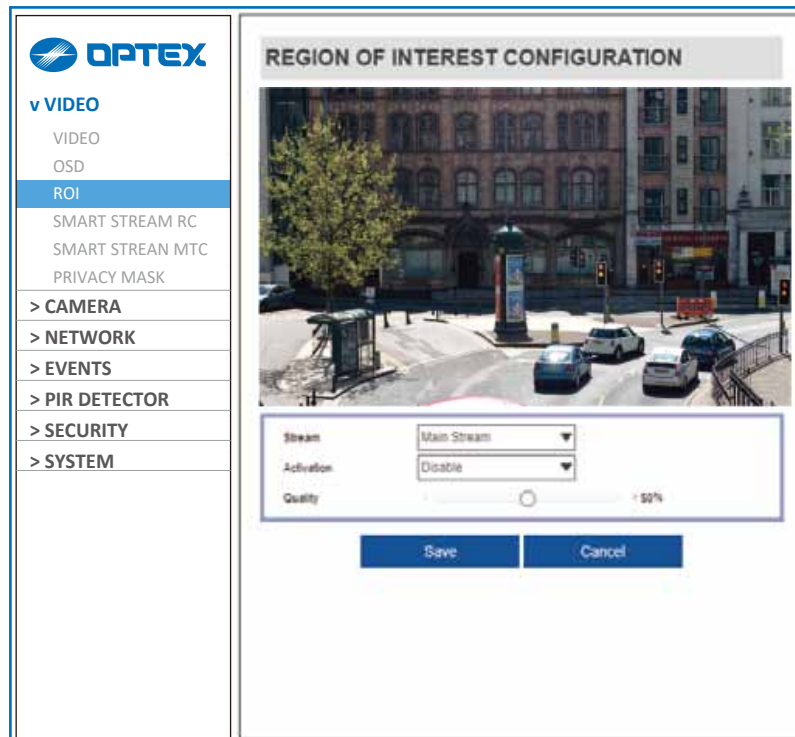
OPTEX

v VIDEO

VIDEO

OSD

ROI

SMART STREAM RC

SMART STREAN MTC

PRIVACY MASK

> CAMERA

> NETWORK

> EVENTS

> PIR DETECTOR

> SECURITY

> SYSTEM

REGION OF INTEREST CONFIGURATION

Stream Main Stream

Activation Disable

Quality 50%

Save Cancel